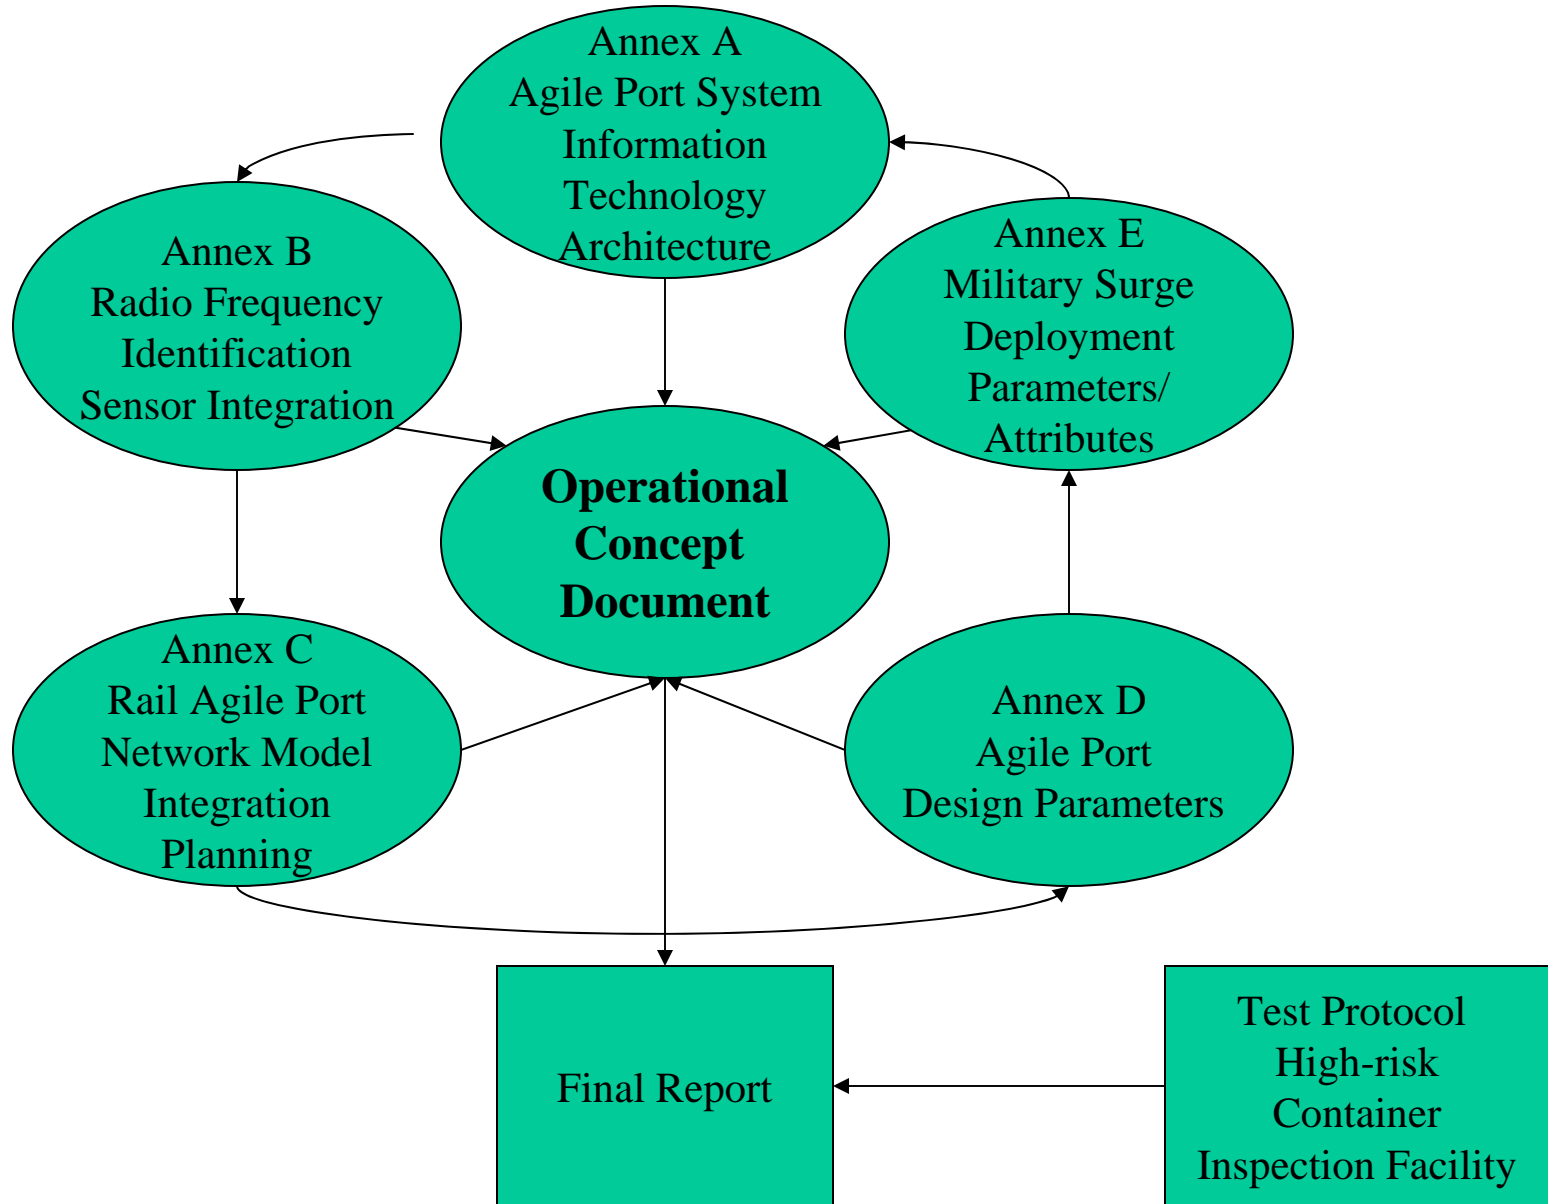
Annex A
Agile Port System
Information
Technology
Architecture

Annex B
Radio Frequency
Identification
Sensor Integration

Annex E
Military Surge
Deployment
Parameters/
Attributes

Operational
Concept
Document

Annex C
Rail Agile Port
Network Model
Integration
Planning

Annex D
Agile Port
Design Parameters

Final Report

Test Protocol
High-risk
Container
Inspection Facility